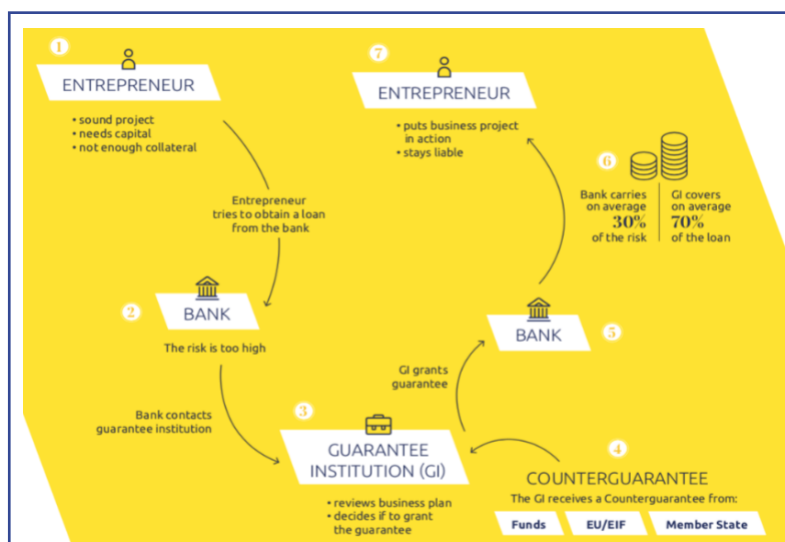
1

ENTREPRENEUR

• sound project
• needs capital
• not enough collateral

Entrepreneur tries to obtain a loan from the bank

2

BANK

The risk is too high

Bank contacts guarantee institution

3

GUARANTEE INSTITUTION (GI)

• reviews business plan
• decides if to grant the guarantee

4

COUNTERGUARANTEE

The GI receives a Counterguarantee from:

Funds | EU/EIF | Member State

GI grants guarantee

5

BANK

6

Bank carries on average 30% of the risk

GI covers on average 70% of the loan

7

ENTREPRENEUR

• puts business project in action
• stays liable